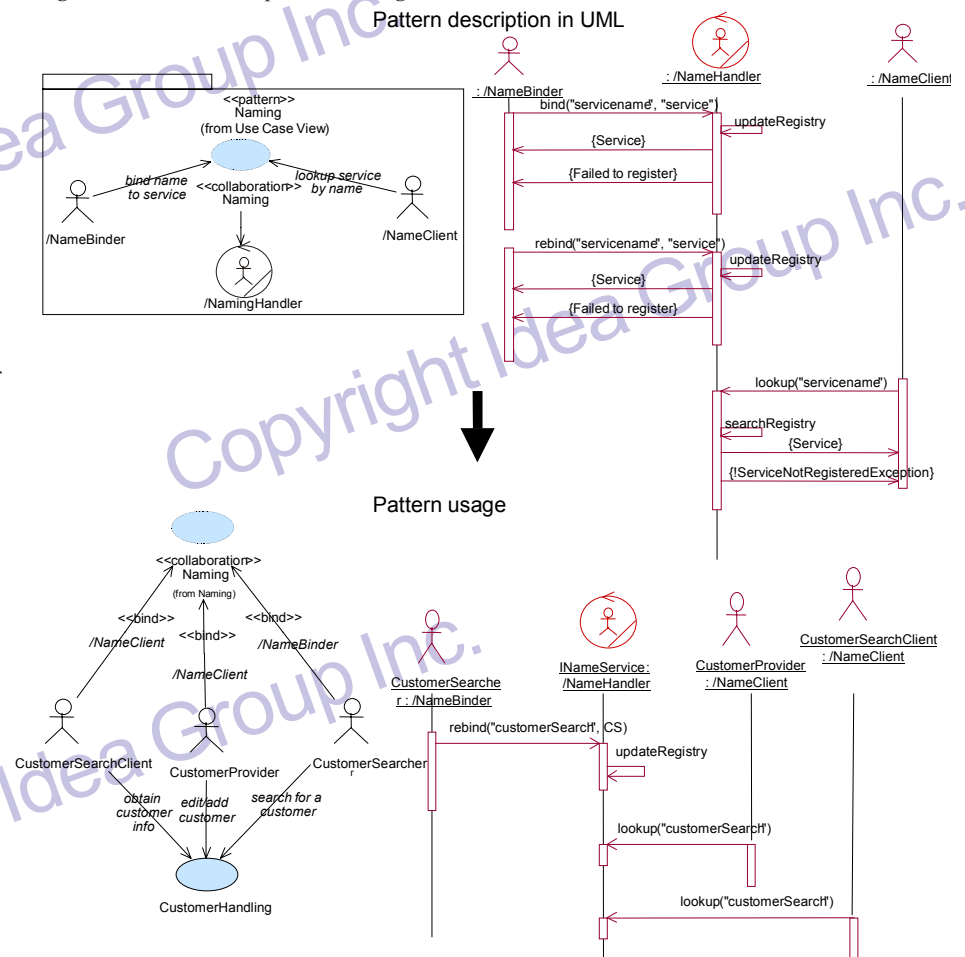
Pattern description in UML

<<pattern>>
Naming
(from Use Case View)

bind name to service

<<collaboration>>
Naming

lookup service by name

/NameBinder

/NameClient

/NamingHandler

: /NameBinder

: /NameHandler

: /NameClient

bind("servicename", "service")

updateRegistry

{Service}

{Failed to register}

rebind("servicename", "service")

updateRegistry

{Service}

{Failed to register}

lookup("servicename")

searchRegistry

{Service}

{!ServiceNotRegisteredException}

Pattern usage

<<collaboration>>
Naming
(from Naming)

<<bind>>

/NameClient

<<bind>>

/NameClient

<<bind>>

/NameBinder

CustomerSearchClient

CustomerProvider

CustomerSearcher

obtain customer info

edit/add customer

search for a customer

CustomerHandling

CustomerSearcher : /NameBinder

INameService: /NameHandler

CustomerProvider : /NameClient

CustomerSearchClient : /NameClient

rebind("customerSearch", CS)

updateRegistry

lookup("customerSearch")

lookup("customerSearch")

Copyright Idea Group Inc.

Idea Group Inc.

Idea Group Inc.